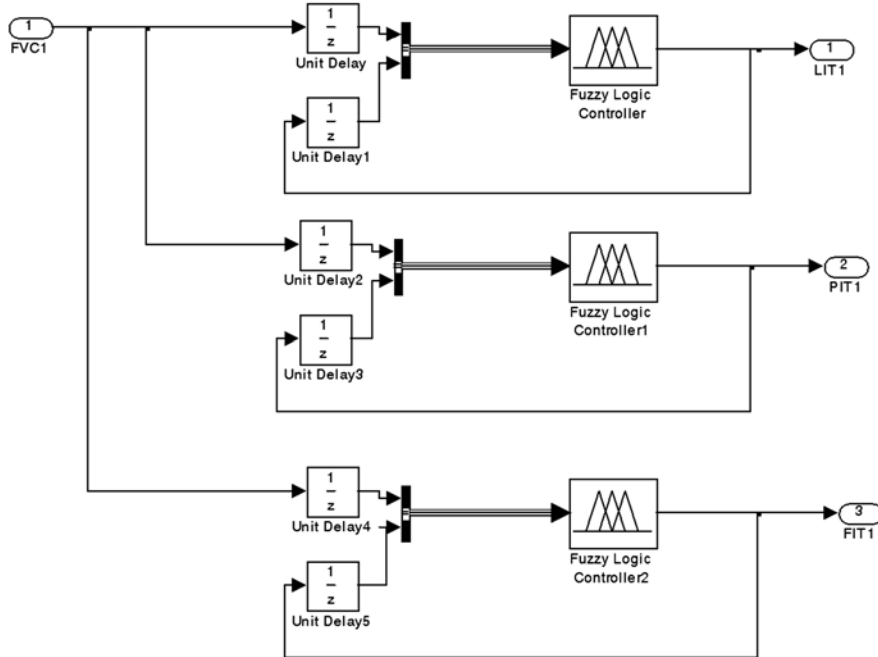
1
FVC1

$\frac{1}{z}$
Unit Delay

$\frac{1}{z}$
Unit Delay1

Fuzzy Logic Controller

1
LIT1

$\frac{1}{z}$
Unit Delay2

$\frac{1}{z}$
Unit Delay3

Fuzzy Logic Controller1

2
PIT1

$\frac{1}{z}$
Unit Delay4

$\frac{1}{z}$
Unit Delay5

Fuzzy Logic Controller2

3
FIT1